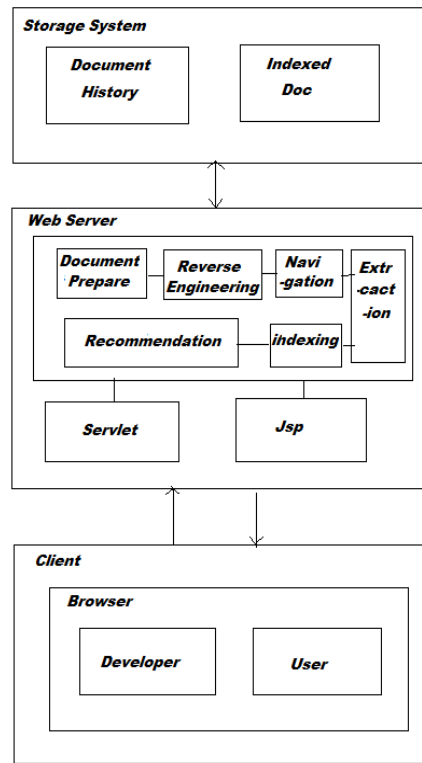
Storage System

Document History

Indexed Doc

Web Server

Document Prepare

Reverse Engineering

Navi -gation

Extr -cact -ion

Recommendation

indexing

Servlet

Jsp

Client

Browser

Developer

User